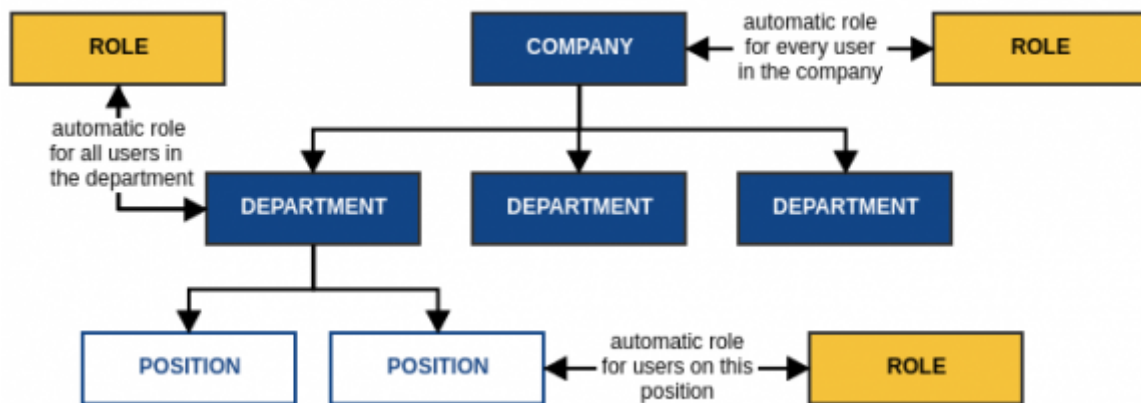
ROLE

COMPANY

automatic role for every user in the company

ROLE

automatic role for all users in the department

DEPARTMENT

DEPARTMENT

DEPARTMENT

POSITION

POSITION

automatic role for users on this position

ROLE